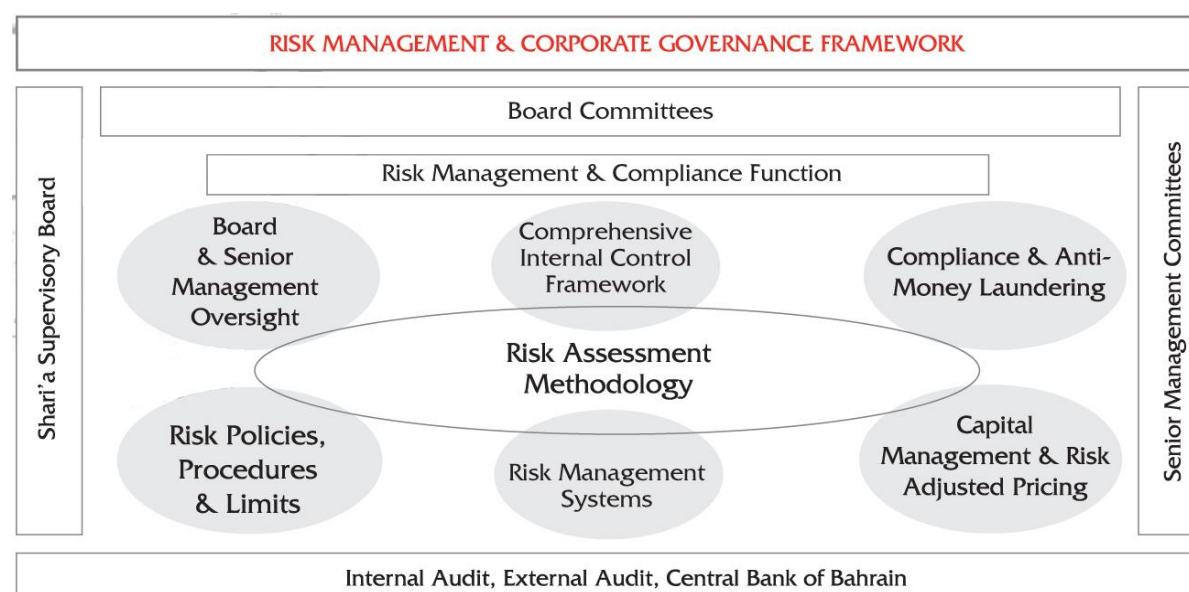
RISK MANAGEMENT & CORPORATE GOVERNANCE FRAMEWORK

Shari'a Supervisory Board

Board Committees

Risk Management & Compliance Function

Board & Senior Management Oversight

Comprehensive Internal Control Framework

Compliance & Anti-Money Laundering

Risk Assessment Methodology

Risk Policies, Procedures & Limits

Risk Management Systems

Capital Management & Risk Adjusted Pricing

Senior Management Committees

Internal Audit, External Audit, Central Bank of Bahrain